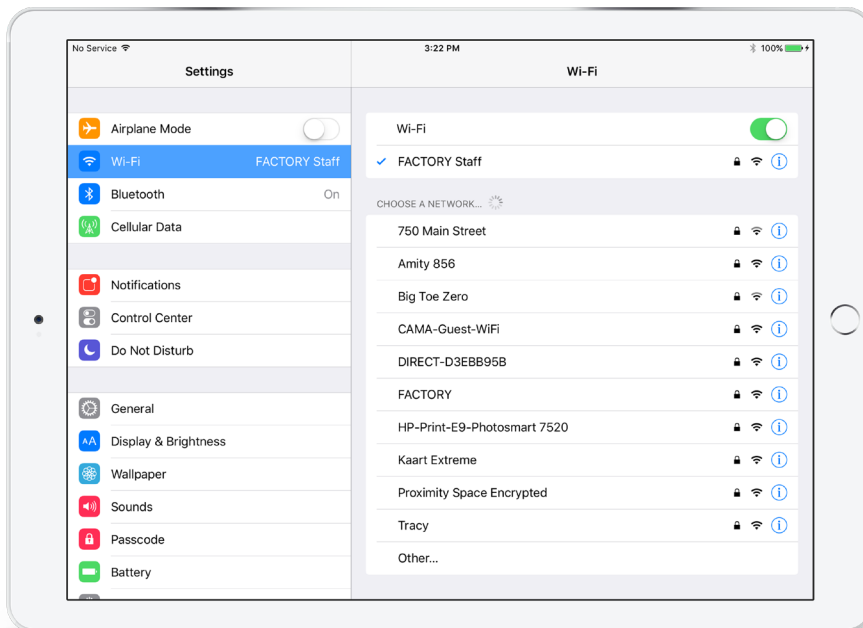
No Service
3:22 PM
100%

Settings

Wi-Fi

Airplane Mode
Wi-Fi FACTORY Staff
Bluetooth On
Cellular Data

Notifications
Control Center
Do Not Disturb

General
Display & Brightness
Wallpaper
Sounds
Passcode
Battery

Wi-Fi
✓ FACTORY Staff

CHOOSE A NETWORK...

750 Main Street
Amity 856
Big Toe Zero
CAMA-Guest-WiFi
DIRECT-D3EBB95B
FACTORY
HP-Print-E9-Photosmart 7520
Kaart Extreme
Proximity Space Encrypted
Tracy
Other...